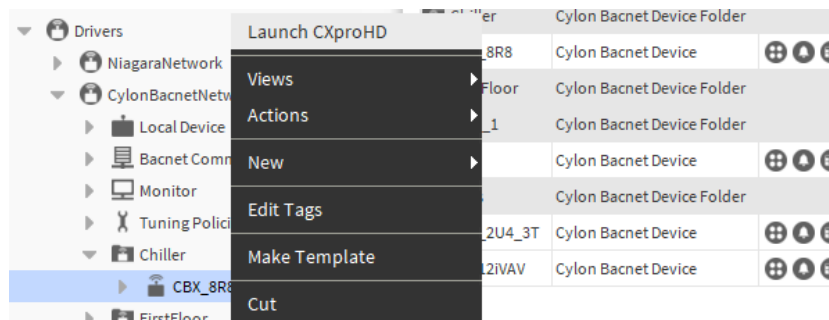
Drivers
NiagaraNetwork
CylonBacnetNetw
Local Device
Bacnet Comm
Monitor
Tuning Polici
Chiller
CBX_8R8
FirstFloor

Launch CXproHD
Views
Actions
New
Edit Tags
Make Template
Cut

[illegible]ller | Cylon Bacnet Device Folder
8R8 | Cylon Bacnet Device
Floor | Cylon Bacnet Device Folder
_1 | Cylon Bacnet Device Folder
| Cylon Bacnet Device
| Cylon Bacnet Device Folder
2U4_3T | Cylon Bacnet Device
12iVAV | Cylon Bacnet Device